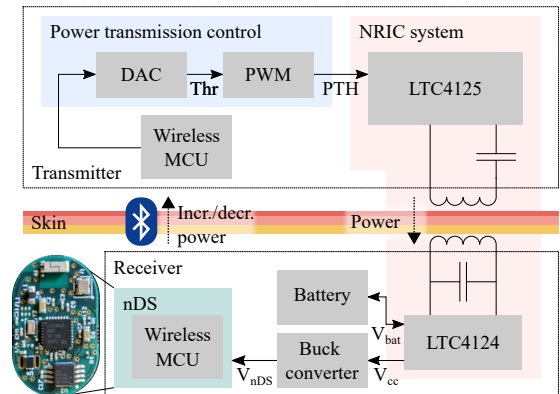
Power transmission control

NRIC system

DAC

Thr

PWM

PTH

LTC4125

Wireless MCU

Transmitter

Skin

Incr./decr. power

Power

Receiver

nDS

Wireless MCU

Battery

$V_{bat}$

LTC4124

Buck converter

$V_{nDS}$

$V_{cc}$